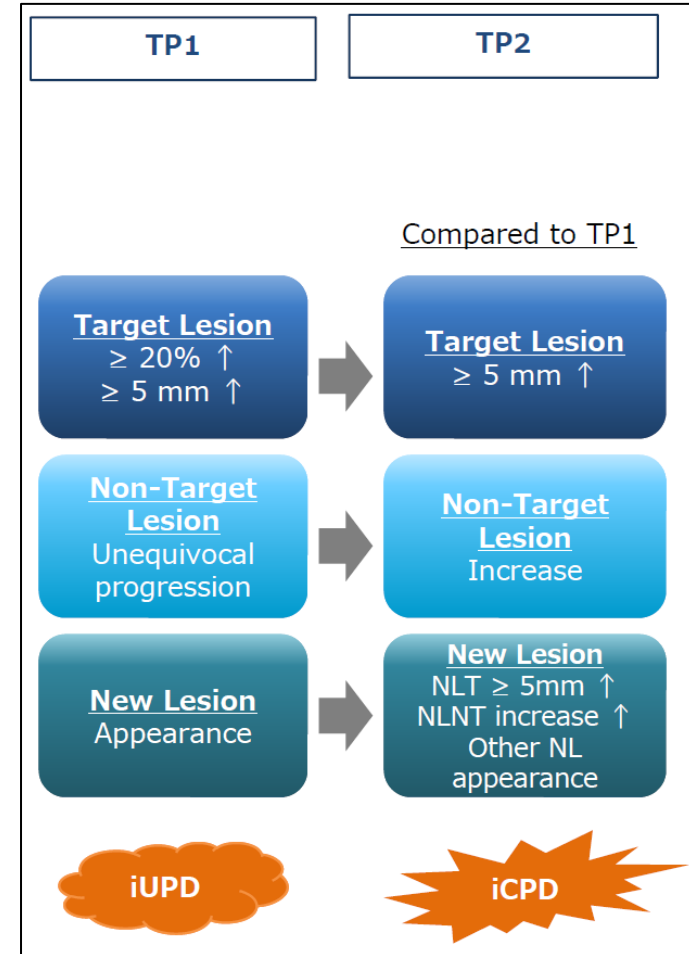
TP1

TP2

Compared to TP1

Target Lesion
$\geq$ 20% ↑
$\geq$ 5 mm ↑

Target Lesion
$\geq$ 5 mm ↑

Non-Target Lesion
Unequivocal progression

Non-Target Lesion
Increase

New Lesion
Appearance

New Lesion
NLT $\geq$ 5mm ↑
NLNT increase ↑
Other NL appearance

iUPD

iCPD